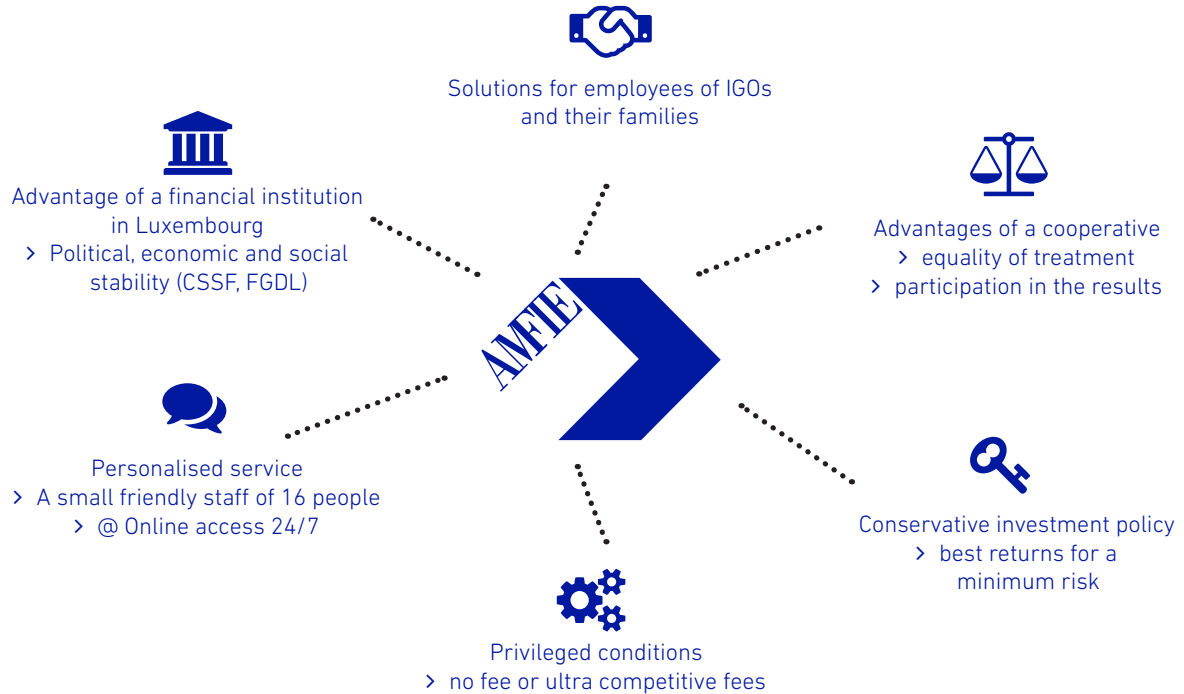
Solutions for employees of IGOs and their families

Advantage of a financial institution in Luxembourg
> Political, economic and social stability (CSSF, FGDL)

Advantages of a cooperative
> equality of treatment
> participation in the results

AMFIE

Personalised service
> A small friendly staff of 16 people
> @ Online access 24/7

Conservative investment policy
> best returns for a minimum risk

Privileged conditions
> no fee or ultra competitive fees